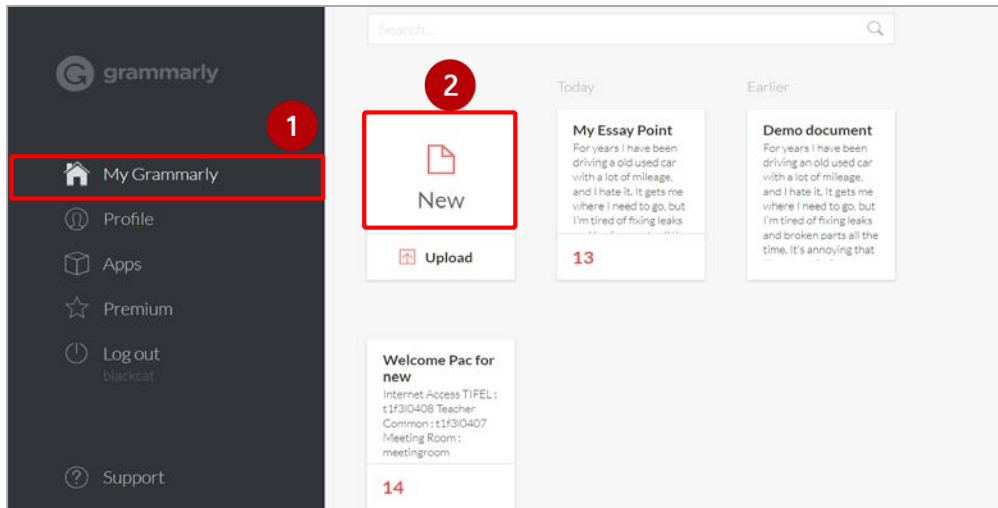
grammarly

1

My Grammarly

Profile

Apps

Premium

Log out
blackcat

Support

Search...

2

New

Upload

Today

My Essay Point
For years I have been driving a old used car with a lot of mileage, and I hate it. It gets me where I need to go, but I'm tired of fixing leaks

13

Earlier

Demo document
For years I have been driving an old used car with a lot of mileage, and I hate it. It gets me where I need to go, but I'm tired of fixing leaks and broken parts all the time. It's annoying that

Welcome Pac for new
Internet Access TIFEL : t1f3I0408 Teacher Common : t1f3I0407 Meeting Room : meetingroom

14